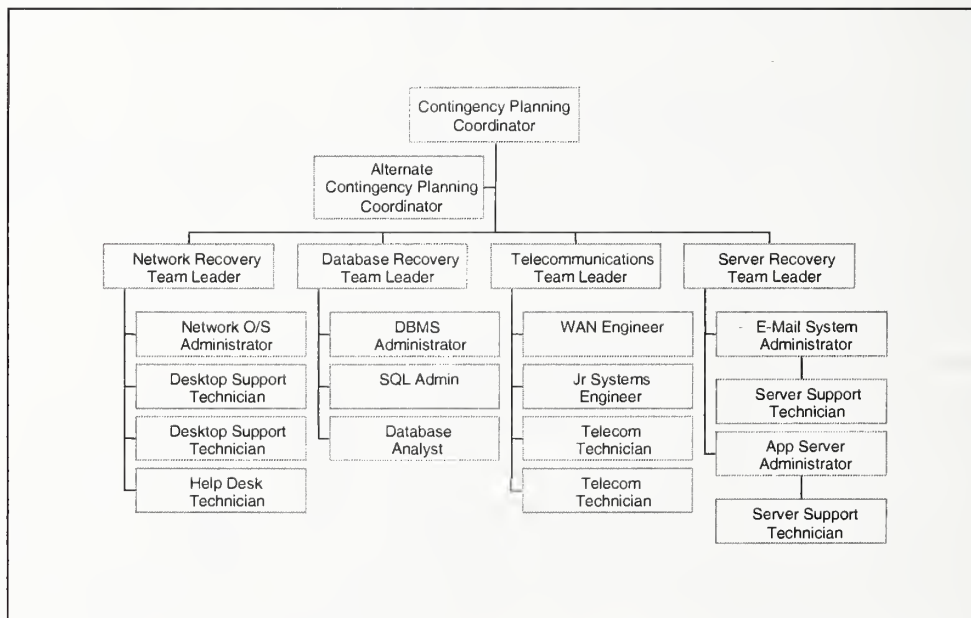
Contingency Planning Coordinator

Alternate Contingency Planning Coordinator

Network Recovery Team Leader

Database Recovery Team Leader

Telecommunications Team Leader

Server Recovery Team Leader

Network O/S Administrator

Desktop Support Technician

Desktop Support Technician

Help Desk Technician

DBMS Administrator

SQL Admin

Database Analyst

WAN Engineer

Jr Systems Engineer

Telecom Technician

Telecom Technician

E-Mail System Administrator

Server Support Technician

App Server Administrator

Server Support Technician